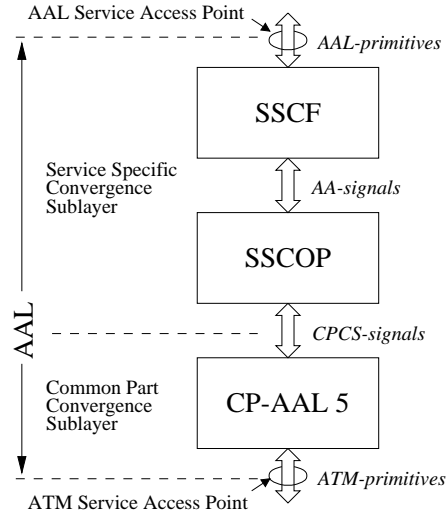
AAL Service Access Point

AAL-primitives

SSCF

Service Specific Convergence Sublayer

AA-signals

SSCOP

AAL

CPCS-signals

Common Part Convergence Sublayer

CP-AAL 5

ATM-primitives

ATM Service Access Point